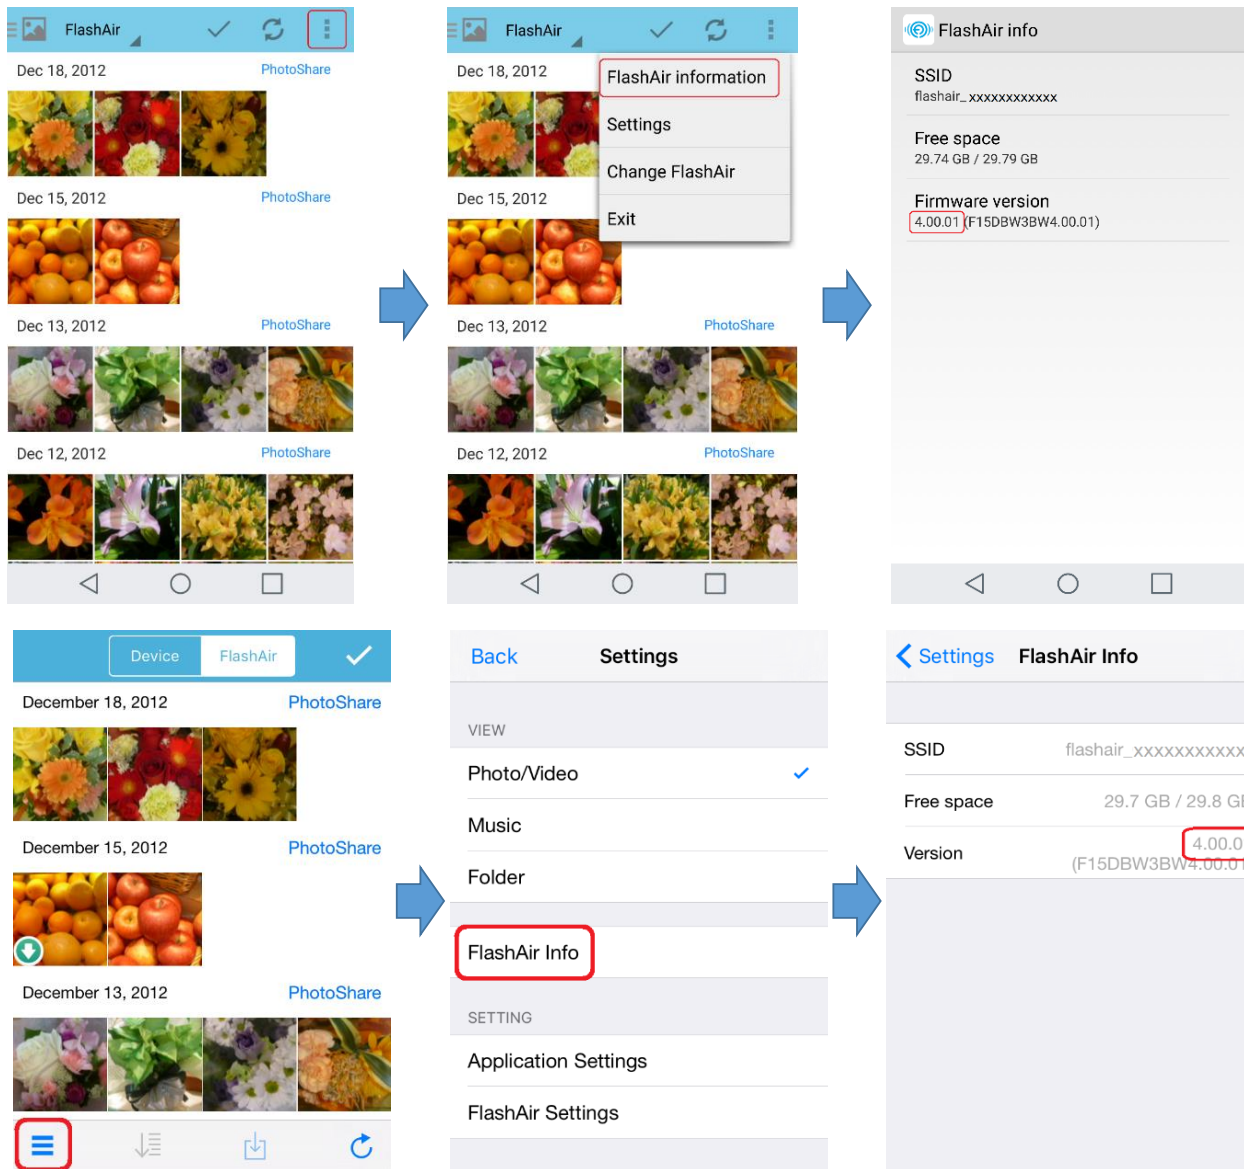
FlashAir

Dec 18, 2012 PhotoShare

Dec 15, 2012 PhotoShare

Dec 13, 2012 PhotoShare

Dec 12, 2012 PhotoShare

FlashAir

Dec 18, 2012

FlashAir information

Settings

Change FlashAir

Exit

Dec 15, 2012

Dec 13, 2012 PhotoShare

Dec 12, 2012 PhotoShare

FlashAir info

SSID
flashair_xxxxxxxxxxxx

Free space
29.74 GB / 29.79 GB

Firmware version
4.00.01 (F15DBW3BW4.00.01)

Device FlashAir

December 18, 2012 PhotoShare

December 15, 2012 PhotoShare

December 13, 2012 PhotoShare

Back Settings

VIEW

Photo/Video

Music

Folder

FlashAir Info

SETTING

Application Settings

FlashAir Settings

Settings FlashAir Info

SSID flashair_xxxxxxxxxx

Free space 29.7 GB / 29.8 G

Version 4.00.0
(F15DBW3BW4.00.0